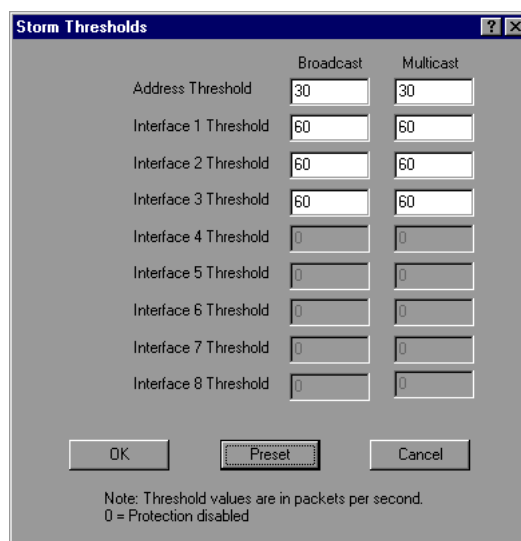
Storm Thresholds ? X

| | Broadcast | Multicast |
|---|---|---|
| Address Threshold | 30 | 30 |
| Interface 1 Threshold | 60 | 60 |
| Interface 2 Threshold | 60 | 60 |
| Interface 3 Threshold | 60 | 60 |
| Interface 4 Threshold | 0 | 0 |
| Interface 5 Threshold | 0 | 0 |
| Interface 6 Threshold | 0 | 0 |
| Interface 7 Threshold | 0 | 0 |
| Interface 8 Threshold | 0 | 0 |

OK Preset Cancel

Note: Threshold values are in packets per second.
0 = Protection disabled